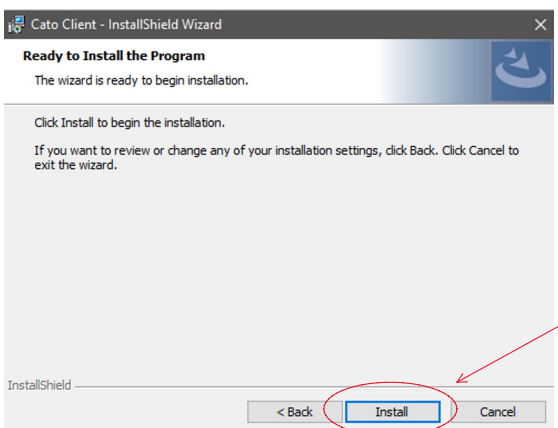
Cato Client - InstallShield Wizard

Ready to Install the Program

The wizard is ready to begin installation.

Click Install to begin the installation.

If you want to review or change any of your installation settings, click Back. Click Cancel to exit the wizard.

InstallShield

< Back

Install

Cancel